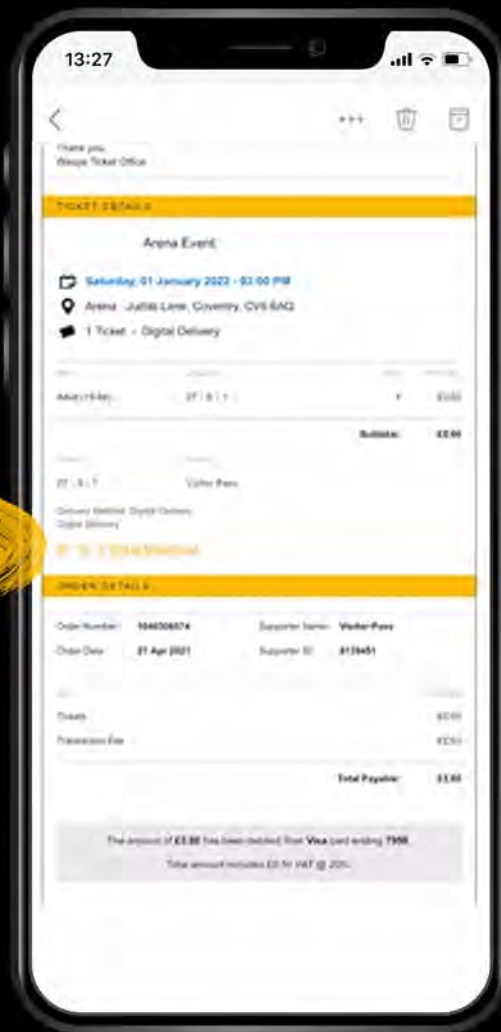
13:27

Thank you,
Wasps Ticket Office

TICKET DETAILS

Arena Event

Saturday, 01 January 2022 - 03:00 PM

Arena - Judds Lane, Coventry, CV6 6AQ

1 Ticket - Digital Delivery

Adult (18-64) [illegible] £0.00

Subtotal: £0.00

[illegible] Visitor Pass

Delivery Method: Digital Delivery
Digital Delivery

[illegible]

ORDER DETAILS

Order Number: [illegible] Supporter Name: Visitor Pass

Order Date: 21 Apr 2021 Supporter ID: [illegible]

Tickets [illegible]

Transaction Fee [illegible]

Total Payable: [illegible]

The amount of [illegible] has been debited from Visa card ending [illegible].

Total amount includes £0 for VAT @ 20%.